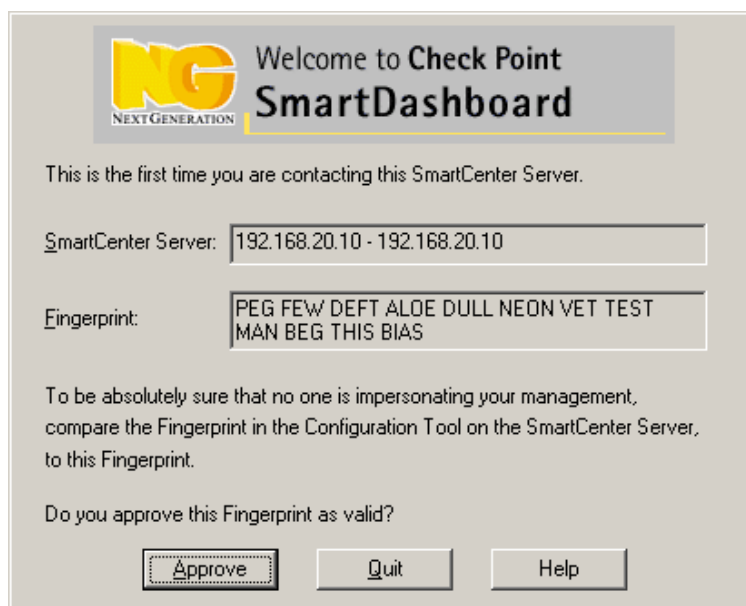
NG
NEXTGENERATION

Welcome to Check Point
SmartDashboard

This is the first time you are contacting this SmartCenter Server.

SmartCenter Server: 192.168.20.10 - 192.168.20.10

Fingerprint: PEG FEW DEFT ALOE DULL NEON VET TEST MAN BEG THIS BIAS

To be absolutely sure that no one is impersonating your management, compare the Fingerprint in the Configuration Tool on the SmartCenter Server, to this Fingerprint.

Do you approve this Fingerprint as valid?

Approve Quit Help